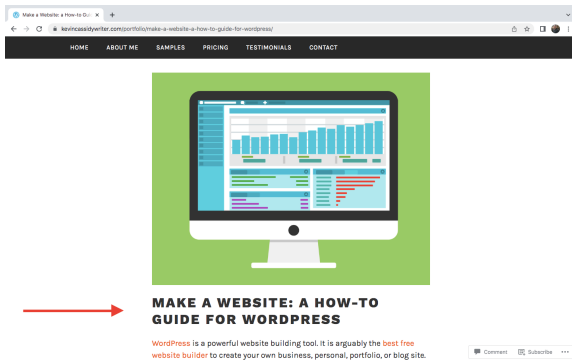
Make a Website: a How-to Guid ×
+
kevincassidywriter.com/portfolio/make-a-website-a-how-to-guide-for-wordpress/

HOME ABOUT ME SAMPLES PRICING TESTIMONIALS CONTACT

MAKE A WEBSITE: A HOW-TO GUIDE FOR WORDPRESS

WordPress is a powerful website building tool. It is arguably the best free website builder to create your own business, personal, portfolio, or blog site.

Comment Subscribe •••